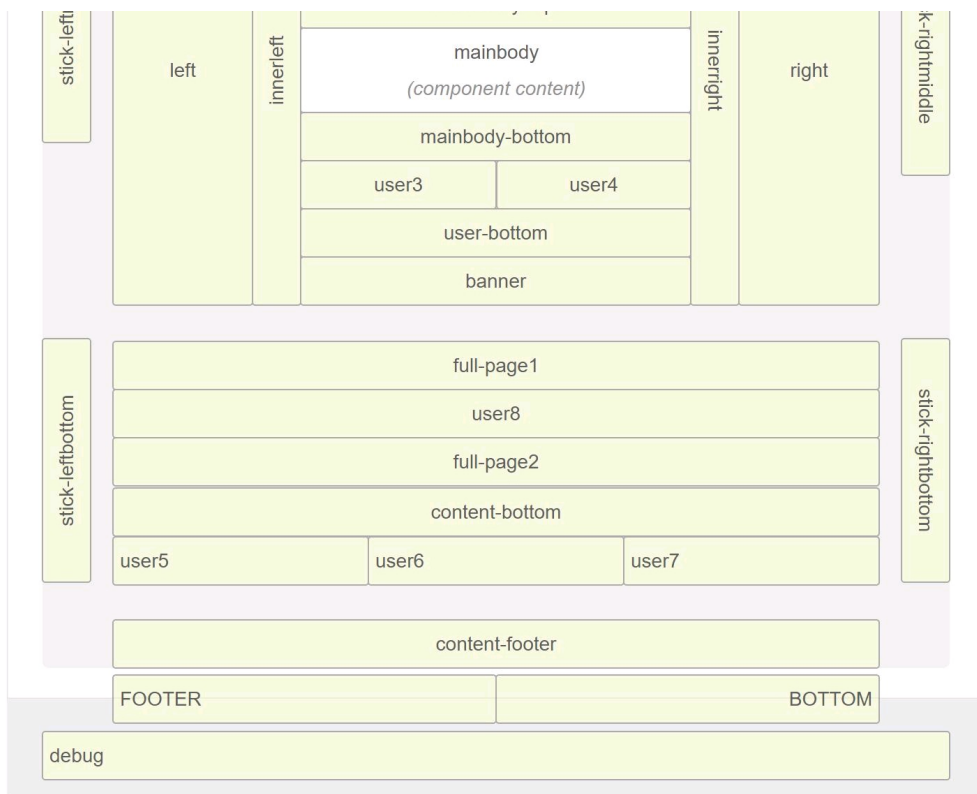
stick-left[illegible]

left

innerleft

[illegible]

mainbody

(component content)

mainbody-bottom

user3

user4

user-bottom

banner

innerright

right

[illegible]k-rightmiddle

stick-leftbottom

full-page1

user8

full-page2

content-bottom

user5

user6

user7

stick-rightbottom

content-footer

FOOTER

BOTTOM

debug